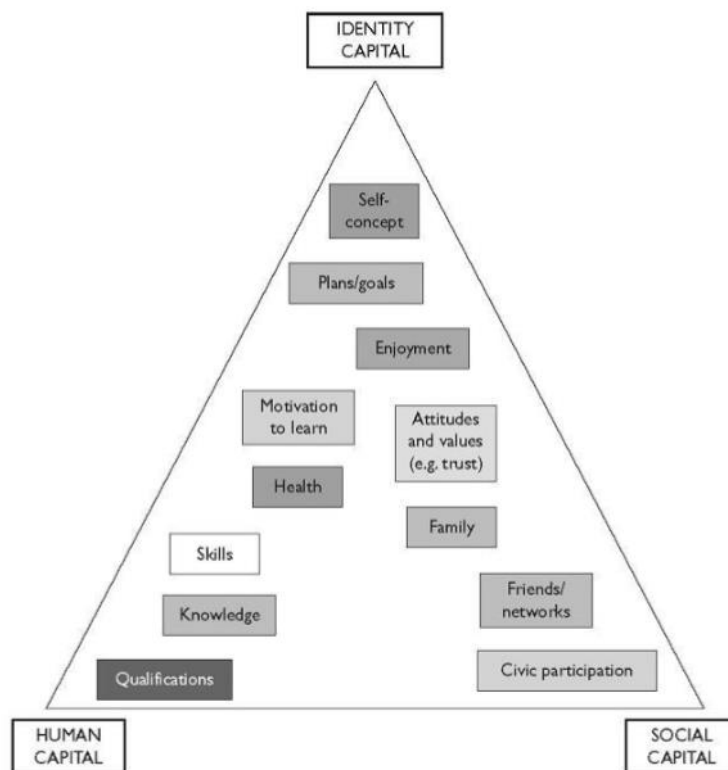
IDENTITY CAPITAL

Self-concept

Plans/goals

Enjoyment

Motivation to learn

Attitudes and values (e.g. trust)

Health

Family

Skills

Friends/ networks

Knowledge

Qualifications

Civic participation

HUMAN CAPITAL

SOCIAL CAPITAL